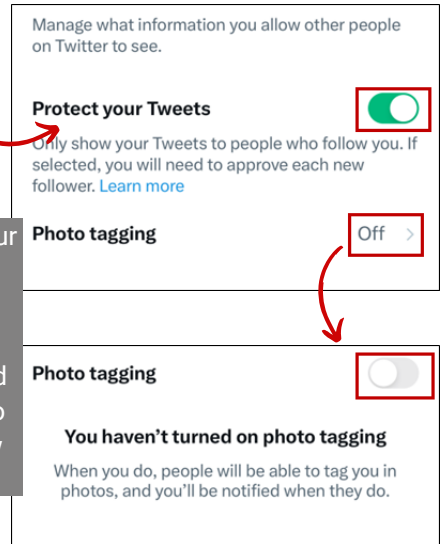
Manage what information you allow other people on Twitter to see.

Protect your Tweets

Only show your Tweets to people who follow you. If selected, you will need to approve each new follower. Learn more

ur

Photo tagging

Off >

d
o
y

Photo tagging

You haven't turned on photo tagging

When you do, people will be able to tag you in photos, and you'll be notified when they do.